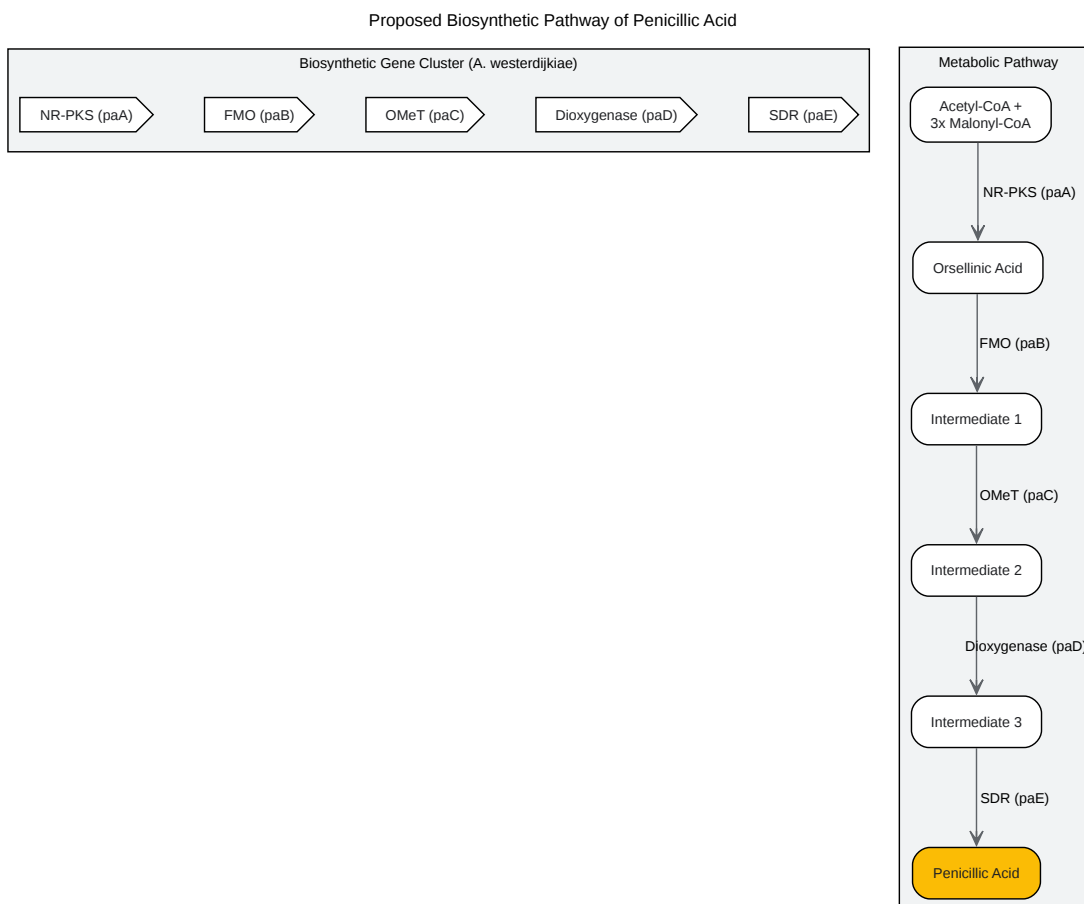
Proposed Biosynthetic Pathway of Penicillic Acid

Biosynthetic Gene Cluster (A. westerdijkiae)

NR-PKS (paA)

FMO (paB)

OMeT (paC)

Dioxygenase (paD)

SDR (paE)

Metabolic Pathway

Acetyl-CoA + 3x Malonyl-CoA

NR-PKS (paA)

Orsellinic Acid

FMO (paB)

Intermediate 1

OMeT (paC)

Intermediate 2

Dioxygenase (paD)

Intermediate 3

SDR (paE)

Penicillic Acid